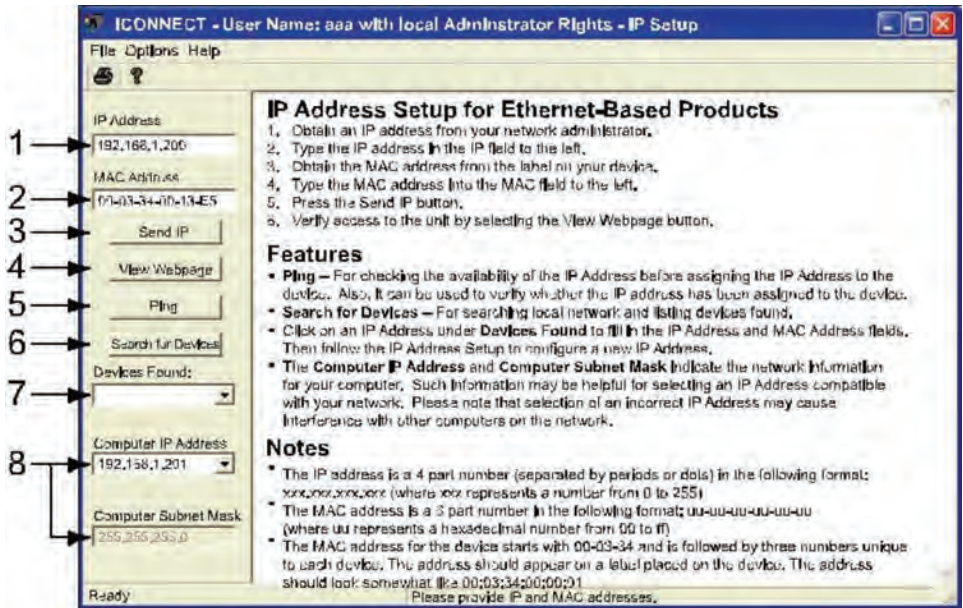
ICONNECT - User Name: aaa with local Administrator Rights - IP Setup

File Options Help

IP Address
1
192.168.1.200

MAC Address
2
00-03-34-00-13-E5

3
Send IP

4
View Webpage

5
Ping

6
Search for Devices

Devices Found:
7

Computer IP Address
8
192.168.1.201

Computer Subnet Mask
255.255.255.0

IP Address Setup for Ethernet-Based Products
1. Obtain an IP address from your network administrator.
2. Type the IP address in the IP field to the left.
3. Obtain the MAC address from the label on your device.
4. Type the MAC address into the MAC field to the left.
5. Press the Send IP button.
6. Verify access to the unit by selecting the View Webpage button.

Features
• Ping – For checking the availability of the IP Address before assigning the IP Address to the device. Also, it can be used to verify whether the IP address has been assigned to the device.
• Search for Devices – For searching local network and listing devices found.
• Click on an IP Address under Devices Found to fill in the IP Address and MAC Address fields. Then follow the IP Address Setup to configure a new IP Address.
• The Computer IP Address and Computer Subnet Mask indicate the network information for your computer. Such information may be helpful for selecting an IP Address compatible with your network. Please note that selection of an incorrect IP Address may cause interference with other computers on the network.

Notes
• The IP address is a 4 part number (separated by periods or dots) in the following format: xxx.xxx.xxx.xxx (where xxx represents a number from 0 to 255)
• The MAC address is a 6 part number in the following format: uu-uu-uu-uu-uu-uu (where uu represents a hexadecimal number from 00 to ff)
• The MAC address for the device starts with 00-03-34 and is followed by three numbers unique to each device. The address should appear on a label placed on the device. The address should look somewhat like 00:03:34:00:00:01

Ready
Please provide IP and MAC addresses.